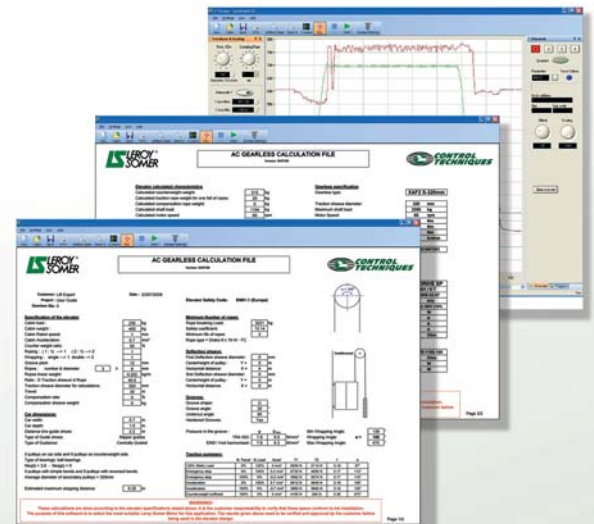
LEROY SOMER

AC GEARLESS CALCULATION FILE

CONTROL TECHNIQUES

LEROY SOMER

AC GEARLESS CALCULATION FILE

CONTROL TECHNIQUES

Elevator Safety Code: EN81-1 (Europe)

Specification of the elevator

Minimum Number of ropes

Deflection sheaves

Car dimensions

Grooves

Traction summary

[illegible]

Page 1/2